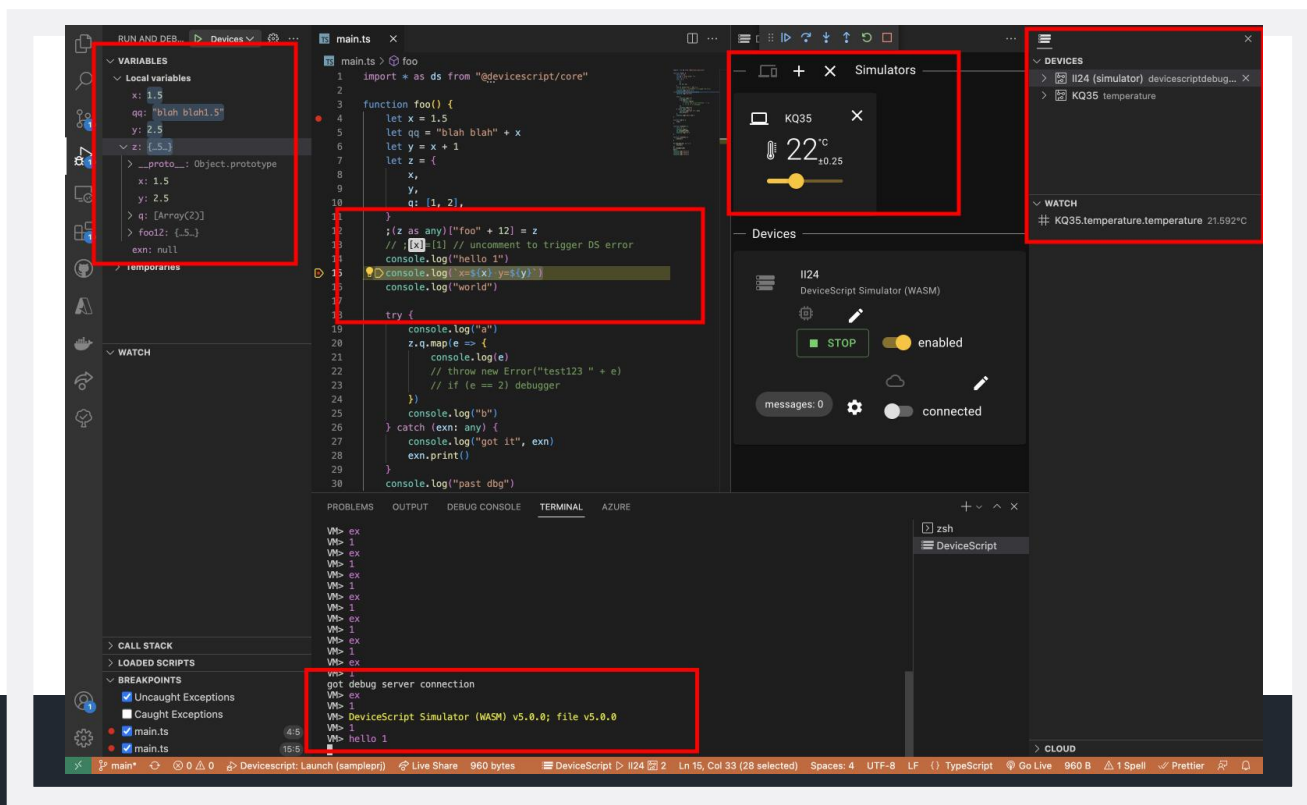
RUN AND DEB... ▷ Devices ⚙ ···
main.ts ×
main.ts > foo

VARIABLES
Local variables
x: 1.5
qq: "blah blah1.5"
y: 2.5
z: {...5...}
__proto__: Object.prototype
x: 1.5
y: 2.5
q: [Array(2)]
foo12: {...5...}
exn: null
Temporaries

WATCH

```
1 import * as ds from "@devicescript/core"
2
3 function foo() {
4     let x = 1.5
5     let qq = "blah blah" + x
6     let y = x + 1
7     let z = {
8         x,
9         y,
10        q: [1, 2],
11    }
12    ;(z as any)["foo" + 12] = z
13    // ;[x]=[1] // uncomment to trigger DS error
14    console.log("hello 1")
15    console.log(`x=${x} y=${y}`)
16    console.log("world")
17
18    try {
19        console.log("a")
20        z.q.map(e => {
21            console.log(e)
22            // throw new Error("test123 " + e)
23            // if (e == 2) debugger
24        })
25        console.log("b")
26    } catch (exn: any) {
27        console.log("got it", exn)
28        exn.print()
29    }
30    console.log("past dbg")
```

Simulators
KQ35
22°C ±0.25

Devices
II24
DeviceScript Simulator (WASM)
STOP
enabled
messages: 0
connected

DEVICES
II24 (simulator) devicescriptdebug...
KQ35 temperature

WATCH
KQ35.temperature.temperature 21.592°C

CLOUD

PROBLEMS OUTPUT DEBUG CONSOLE TERMINAL AZURE

VM> ex
VM> 1
VM> ex
VM> 1
VM> ex
VM> 1
VM> ex
VM> 1
VM> ex
VM> 1
VM> ex
VM> 1
VM> ex
VM> 1
got debug server connection
VM> ex
VM> 1
VM> DeviceScript Simulator (WASM) v5.0.0; file v5.0.0
VM> 1
VM> hello 1

zsh
DeviceScript

CALL STACK
LOADED SCRIPTS
BREAKPOINTS
Uncaught Exceptions
Caught Exceptions
main.ts 4:5
main.ts 15:5

main* ⊗ 0 ⚠ 0 Devicescript: Launch (sampleprj) Live Share 960 bytes DeviceScript ▷ II24 2 Ln 15, Col 33 (28 selected) Spaces: 4 UTF-8 LF {} TypeScript Go Live 960 B 1 Spell Prettier